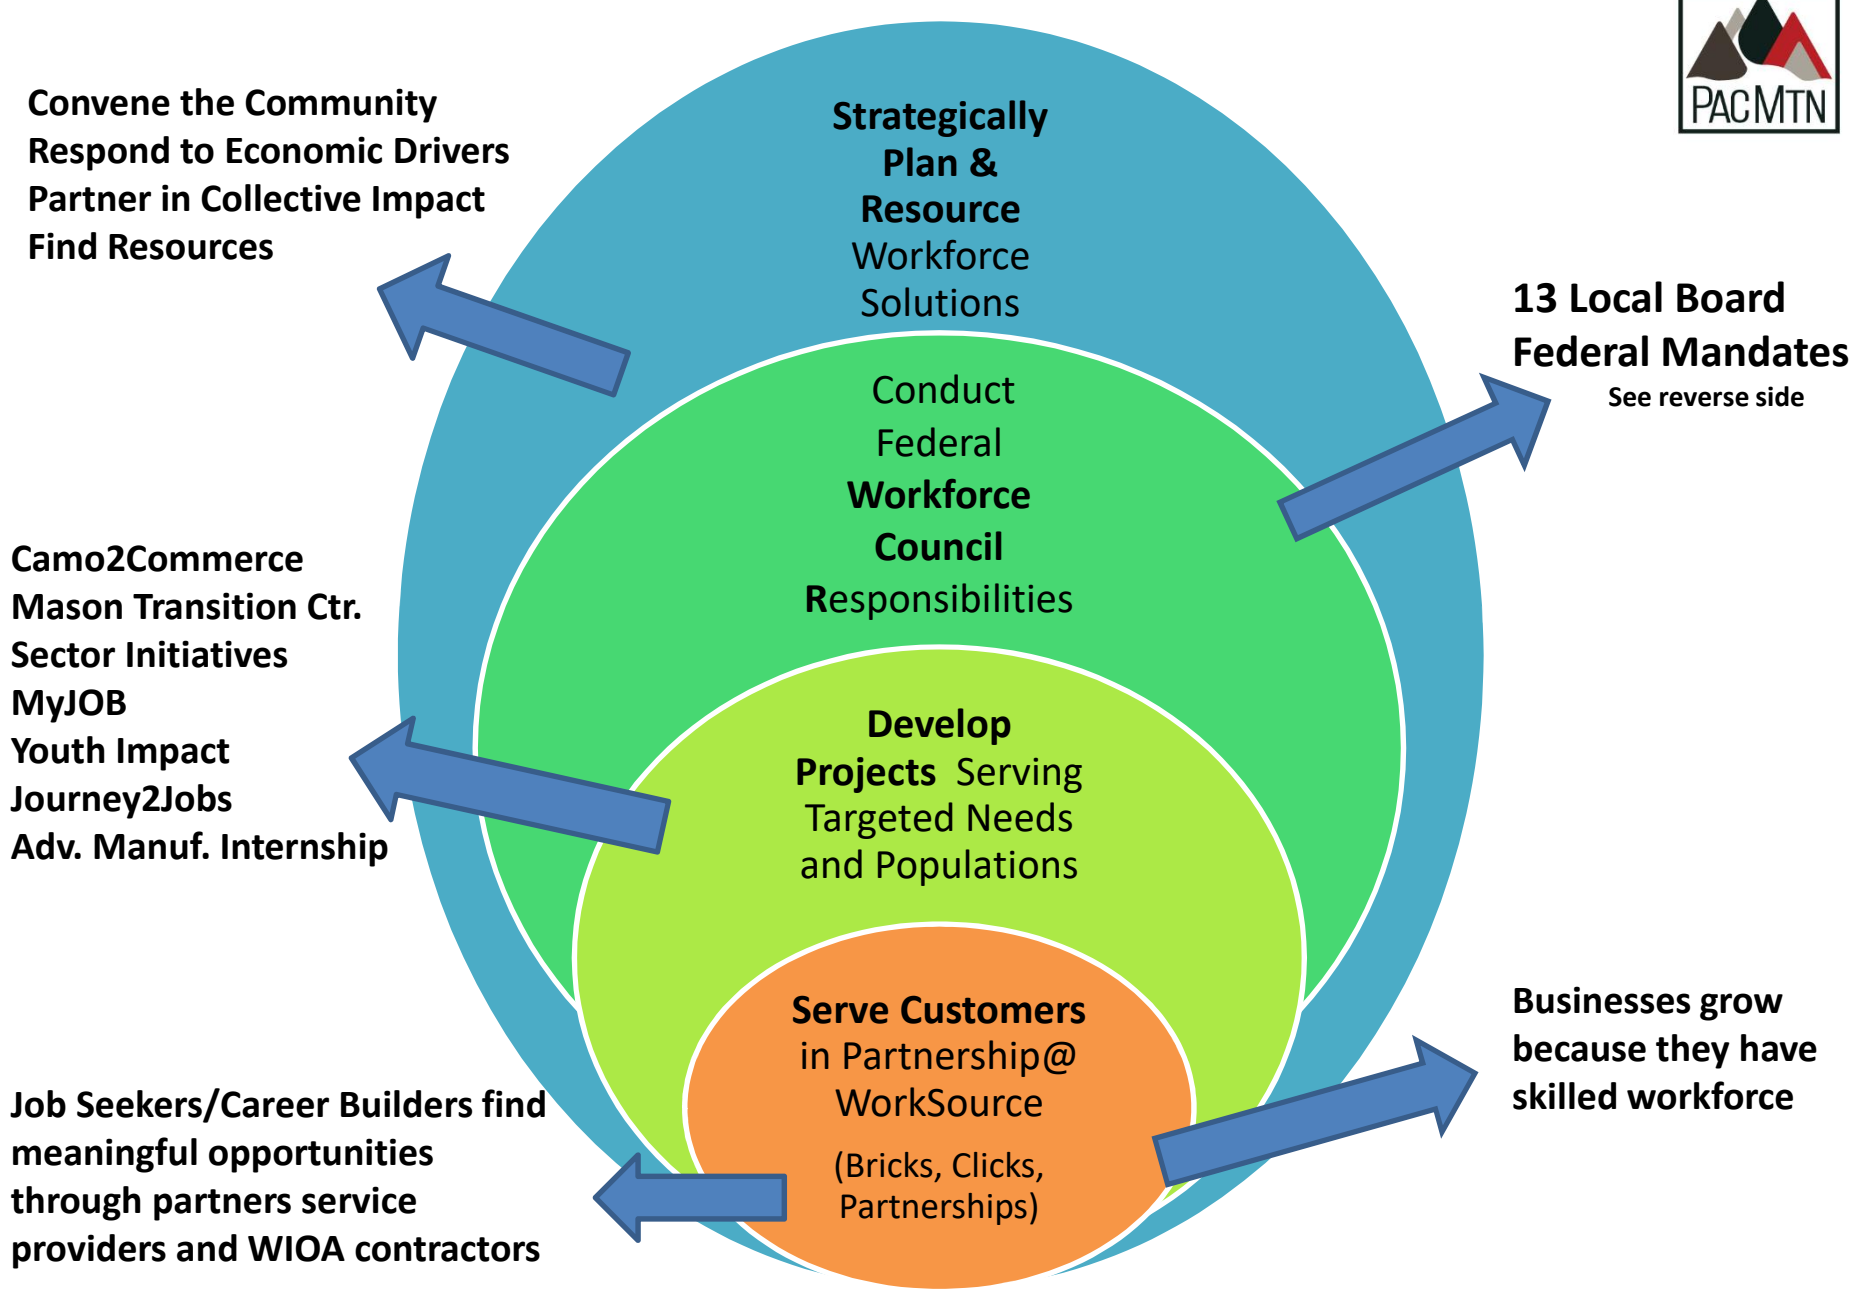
PACMTN

Convene the Community
Respond to Economic Drivers
Partner in Collective Impact
Find Resources

Strategically Plan & Resource Workforce Solutions

13 Local Board Federal Mandates
See reverse side

Conduct Federal Workforce Council Responsibilities

Camo2Commerce
Mason Transition Ctr.
Sector Initiatives
MyJOB
Youth Impact
Journey2Jobs
Adv. Manuf. Internship

Develop Projects Serving Targeted Needs and Populations

Serve Customers in Partnership@ WorkSource
(Bricks, Clicks, Partnerships)

Businesses grow because they have skilled workforce

Job Seekers/Career Builders find meaningful opportunities through partners service providers and WIOA contractors